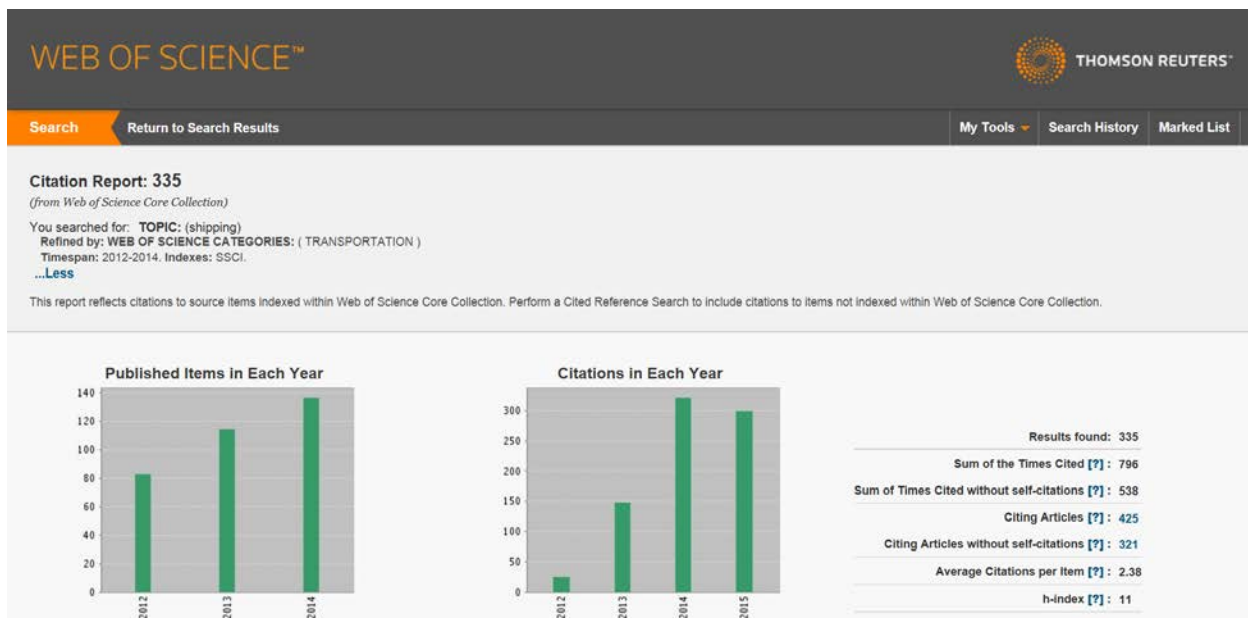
WEB OF SCIENCE™

THOMSON REUTERS

Search Return to Search Results My Tools Search History Marked List

Citation Report: 335
(from Web of Science Core Collection)

You searched for: TOPIC: (shipping)
Refined by: WEB OF SCIENCE CATEGORIES: ( TRANSPORTATION )
Timespan: 2012-2014. Indexes: SSCI.
...Less

This report reflects citations to source items indexed within Web of Science Core Collection. Perform a Cited Reference Search to include citations to items not indexed within Web of Science Core Collection.

Published Items in Each Year

140
120
100
80
60
40
20
0
2012 2013 2014

Citations in Each Year

300
250
200
150
100
50
0
2012 2013 2014 2015

Results found: 335
Sum of the Times Cited [?] : 796
Sum of Times Cited without self-citations [?] : 538
Citing Articles [?] : 425
Citing Articles without self-citations [?] : 321
Average Citations per Item [?] : 2.38
h-index [?] : 11